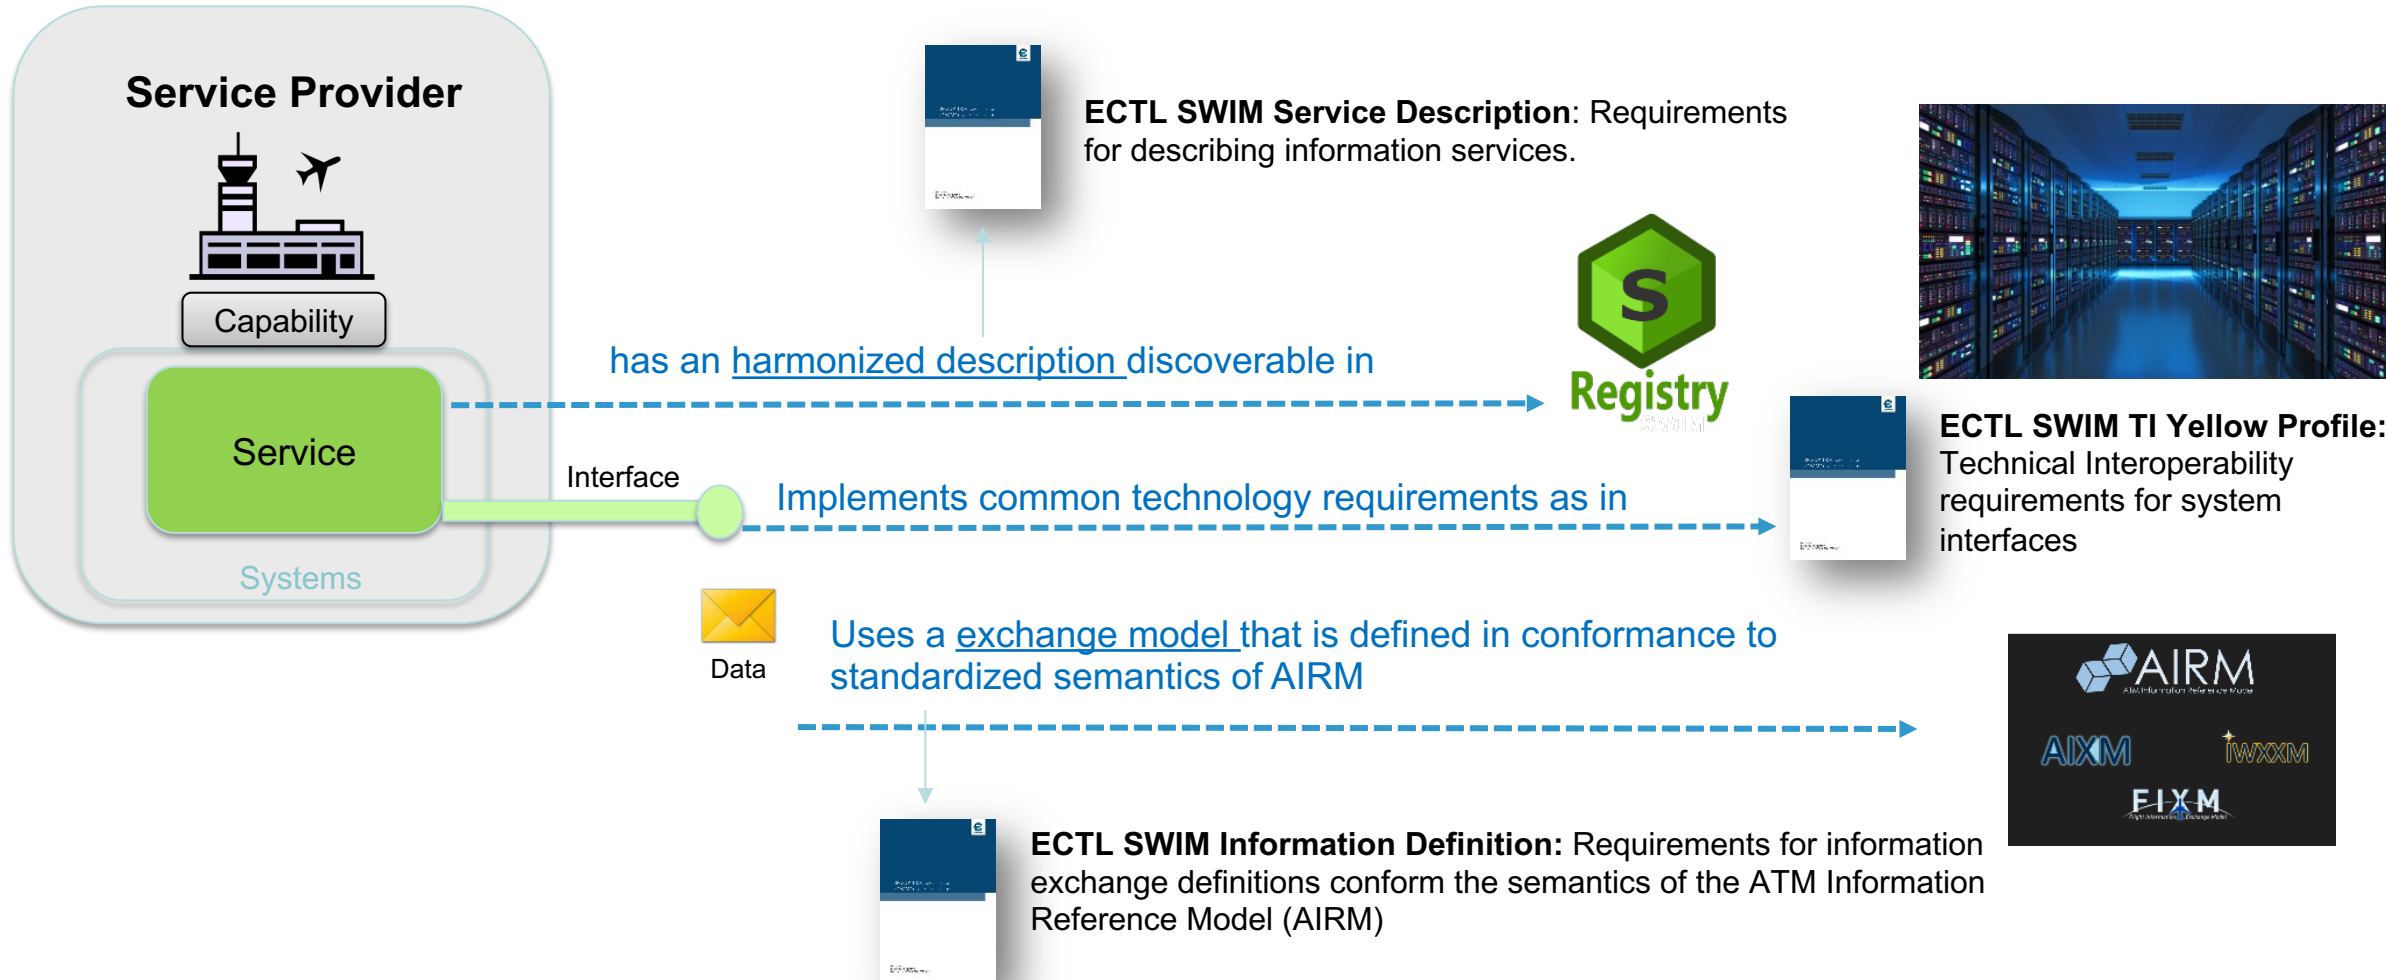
Service Provider

Capability

Service

Systems

Interface

Data

has an harmonized description discoverable in

Registry
SWIM

Implements common technology requirements as in

Uses a exchange model that is defined in conformance to standardized semantics of AIRM

**ECTL SWIM Service Description**: Requirements for describing information services.

**ECTL SWIM TI Yellow Profile:** Technical Interoperability requirements for system interfaces

**ECTL SWIM Information Definition:** Requirements for information exchange definitions conform the semantics of the ATM Information Reference Model (AIRM)

AIRM
ATM Information Reference Model

AIXM

iWXXM

FIXM
Flight Information Exchange Model